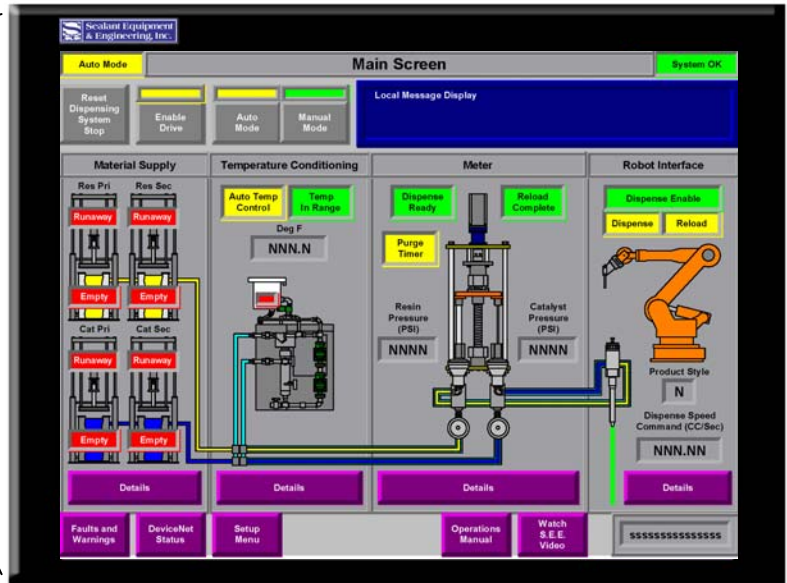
Sealant Equipment & Engineering, Inc.

Auto Mode

Main Screen

System OK

Reset Dispensing System Stop

Enable Drive

Auto Mode

Manual Mode

Local Message Display

Material Supply

Temperature Conditioning

Meter

Robot Interface

Res Pri

Res Sec

Runaway

Runaway

Empty

Empty

Cat Pri

Cat Sec

Runaway

Runaway

Empty

Empty

Auto Temp Control

Temp In Range

Deg F

NNN.N

Dispense Ready

Reload Complete

Purge Timer

Resin Pressure (PSI)

NNNN

Catalyst Pressure (PSI)

NNNN

Dispense Enable

Dispense

Reload

Product Style

N

Dispense Speed Command (CC/Sec)

NNN.NN

Details

Details

Details

Details

Faults and Warnings

DeviceNet Status

Setup Menu

Operations Manual

Watch S.E.E. Video

ssssssssssssssss